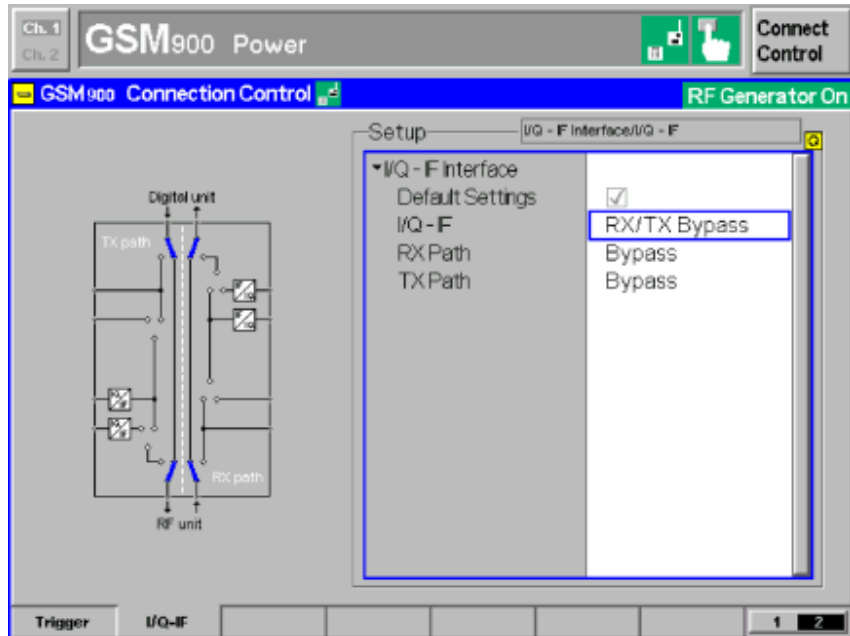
Ch. 1
Ch. 2
GSM900 Power
Connect Control

GSM900 Connection Control
RF Generator On

Digital unit
TX path
RX path
RF unit

Setup
I/Q - IF Interface/I/Q - IF

▾I/Q - IF Interface
Default Settings ✓
I/Q - IF RX/TX Bypass
RX Path Bypass
TX Path Bypass

Trigger
I/Q-IF
1 2